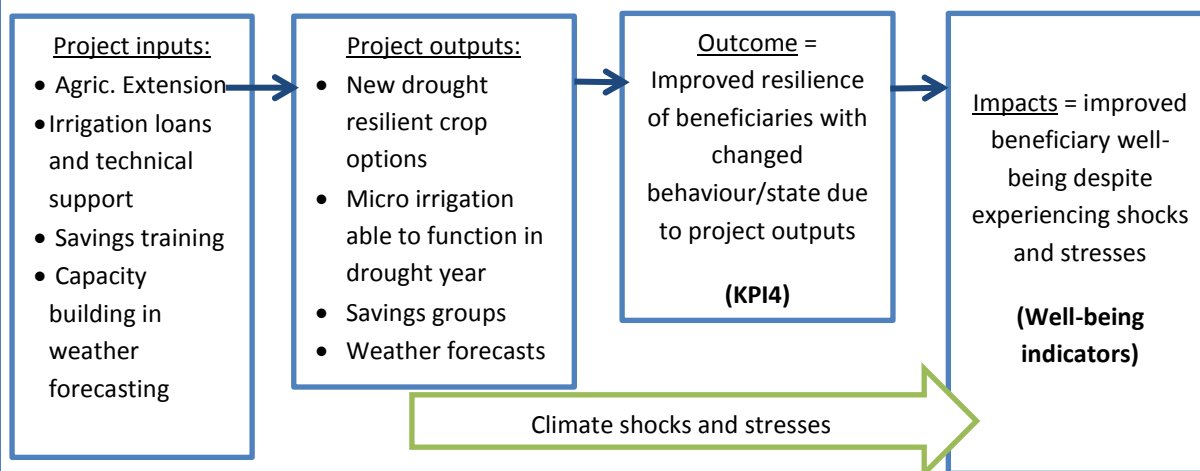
Project inputs:
- Agric. Extension
- Irrigation loans and technical support
- Savings training
- Capacity building in weather forecasting

Project outputs:
- New drought resilient crop options
- Micro irrigation able to function in drought year
- Savings groups
- Weather forecasts

Outcome = Improved resilience of beneficiaries with changed behaviour/state due to project outputs

(KPI4)

Impacts = improved beneficiary well-being despite experiencing shocks and stresses

(Well-being indicators)

Climate shocks and stresses